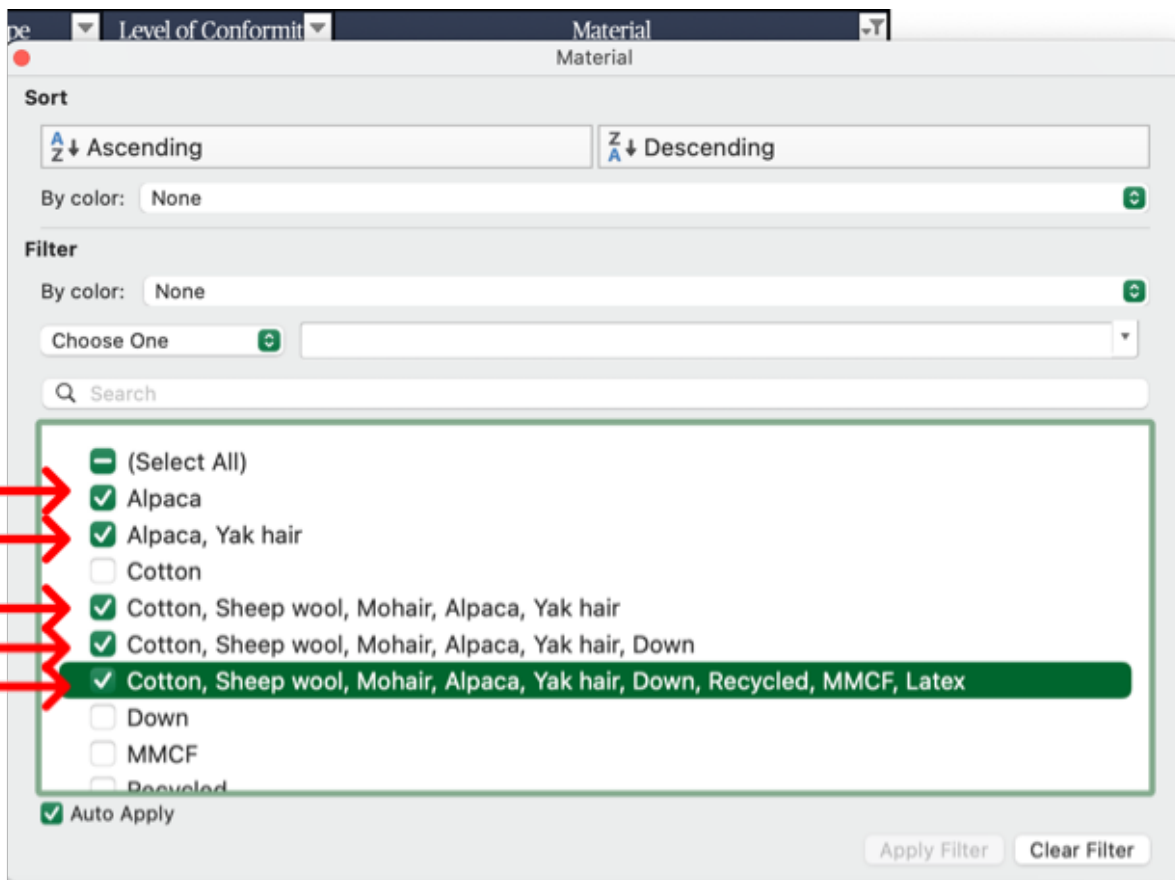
pe | Level of Conformit | Material

Material

Sort

Ascending

Descending

By color: None

Filter

By color: None

Choose One

Search

(Select All)

Alpaca

Alpaca, Yak hair

Cotton

Cotton, Sheep wool, Mohair, Alpaca, Yak hair

Cotton, Sheep wool, Mohair, Alpaca, Yak hair, Down

Cotton, Sheep wool, Mohair, Alpaca, Yak hair, Down, Recycled, MMCF, Latex

Down

MMCF

Recycled

Auto Apply

Apply Filter

Clear Filter